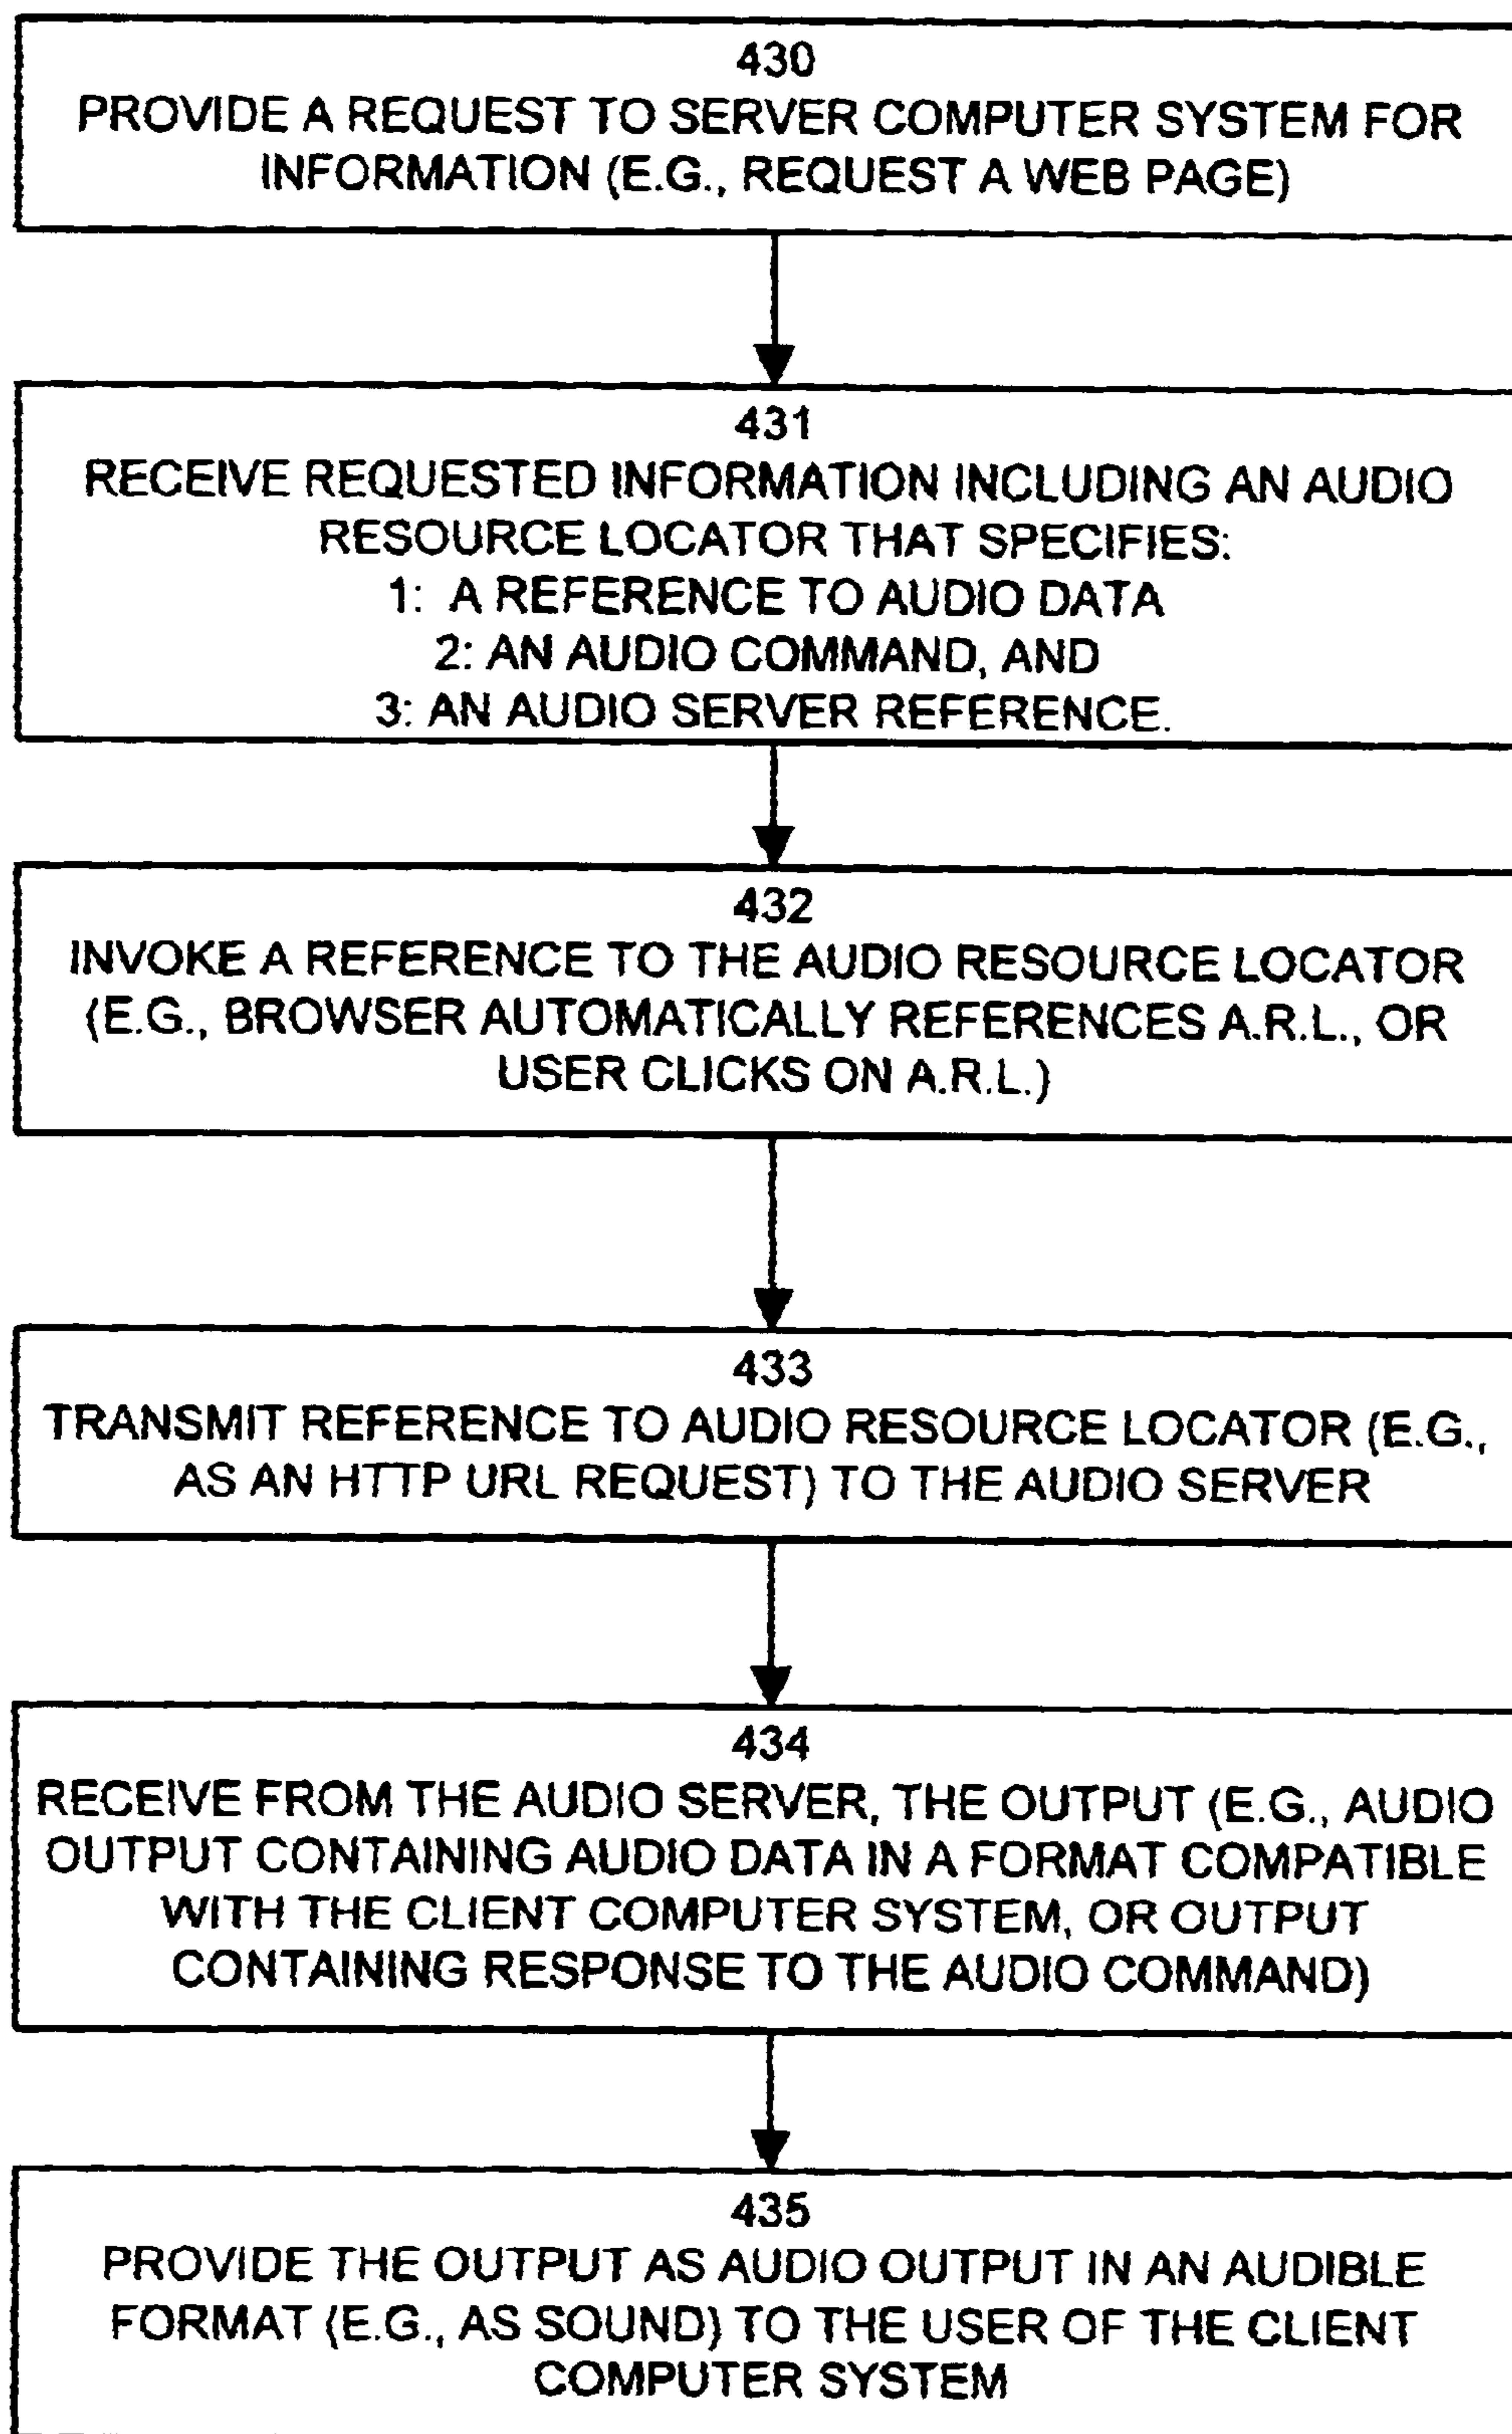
430
PROVIDE A REQUEST TO SERVER COMPUTER SYSTEM FOR INFORMATION (E.G., REQUEST A WEB PAGE)

431
RECEIVE REQUESTED INFORMATION INCLUDING AN AUDIO RESOURCE LOCATOR THAT SPECIFIES:
1: A REFERENCE TO AUDIO DATA
2: AN AUDIO COMMAND, AND
3: AN AUDIO SERVER REFERENCE.

432
INVOKE A REFERENCE TO THE AUDIO RESOURCE LOCATOR (E.G., BROWSER AUTOMATICALLY REFERENCES A.R.L., OR USER CLICKS ON A.R.L.)

433
TRANSMIT REFERENCE TO AUDIO RESOURCE LOCATOR (E.G., AS AN HTTP URL REQUEST) TO THE AUDIO SERVER

434
RECEIVE FROM THE AUDIO SERVER, THE OUTPUT (E.G., AUDIO OUTPUT CONTAINING AUDIO DATA IN A FORMAT COMPATIBLE WITH THE CLIENT COMPUTER SYSTEM, OR OUTPUT CONTAINING RESPONSE TO THE AUDIO COMMAND)

435
PROVIDE THE OUTPUT AS AUDIO OUTPUT IN AN AUDIBLE FORMAT (E.G., AS SOUND) TO THE USER OF THE CLIENT COMPUTER SYSTEM